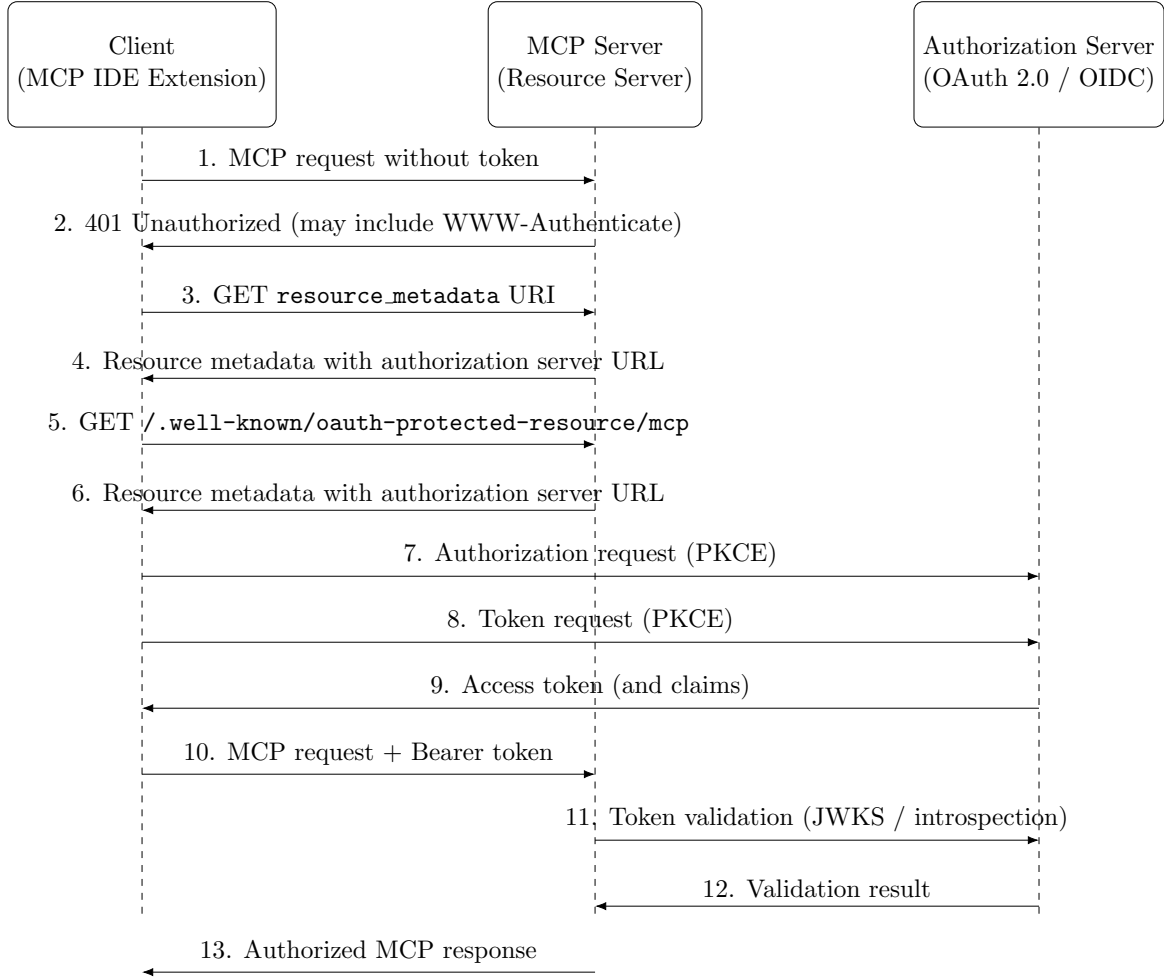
Client
(MCP IDE Extension)

MCP Server
(Resource Server)

Authorization Server
(OAuth 2.0 / OIDC)

1. MCP request without token

2. 401 Unauthorized (may include WWW-Authenticate)

3. GET resource_metadata URI

4. Resource metadata with authorization server URL

5. GET /.well-known/oauth-protected-resource/mcp

6. Resource metadata with authorization server URL

7. Authorization request (PKCE)

8. Token request (PKCE)

9. Access token (and claims)

10. MCP request + Bearer token

11. Token validation (JWKS / introspection)

12. Validation result

13. Authorized MCP response